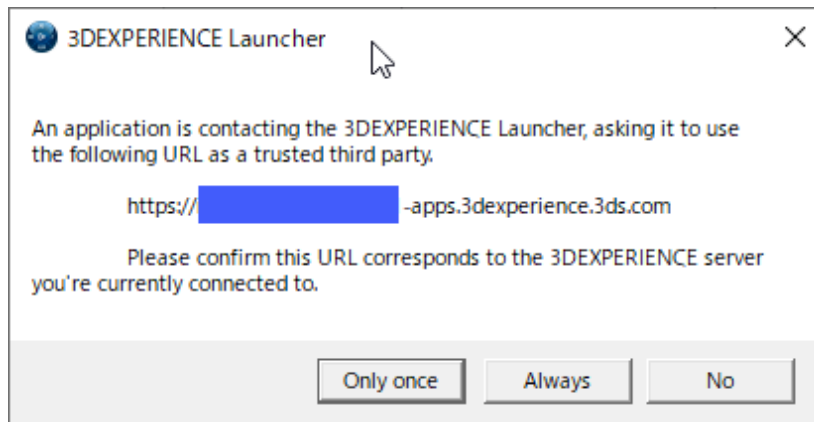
3DEXPERIENCE Launcher

×

An application is contacting the 3DEXPERIENCE Launcher, asking it to use the following URL as a trusted third party.

https://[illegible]-apps.3dexperience.3ds.com

Please confirm this URL corresponds to the 3DEXPERIENCE server you're currently connected to.

Only once

Always

No